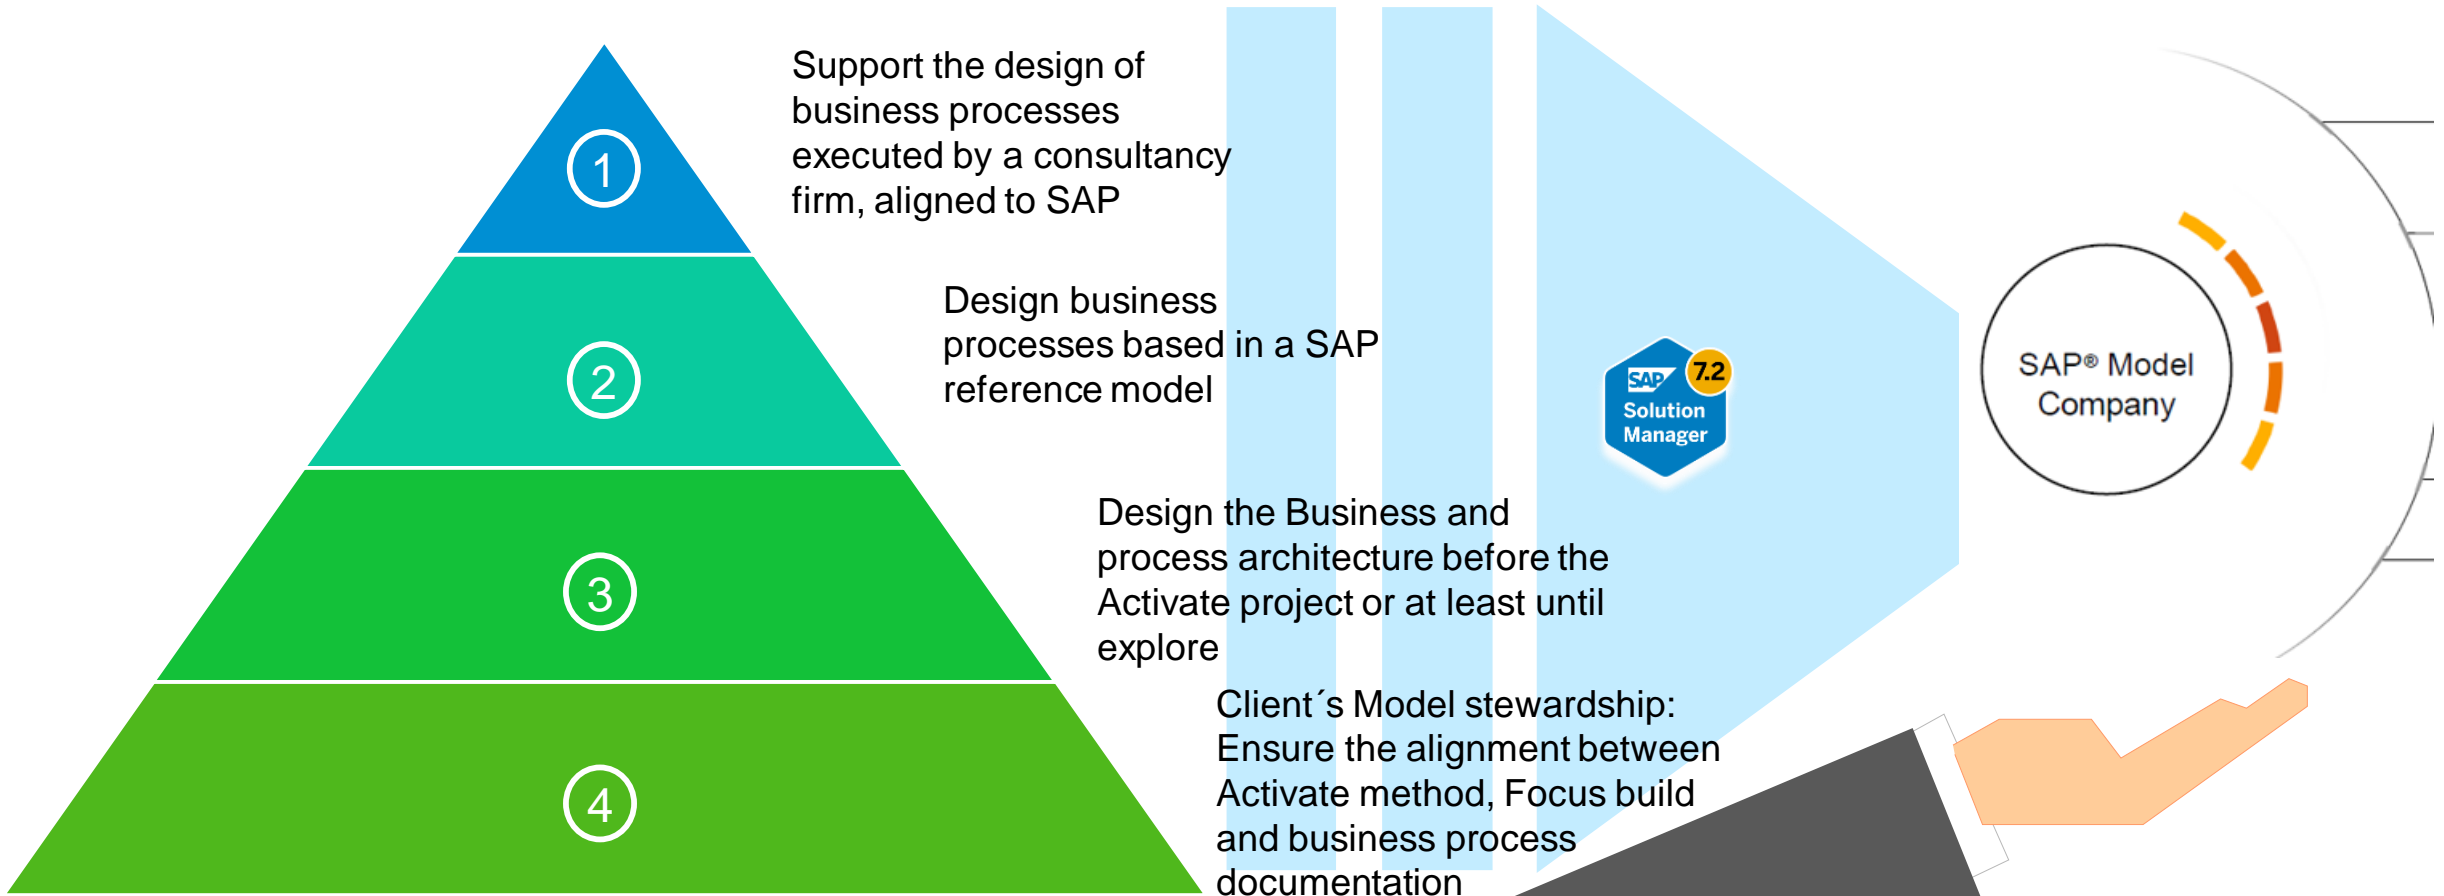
1

2

3

4

Support the design of business processes executed by a consultancy firm, aligned to SAP

Design business processes based in a SAP reference model

Design the Business and process architecture before the Activate project or at least until explore

Client´s Model stewardship: Ensure the alignment between Activate method, Focus build and business process documentation

SAP 7.2 Solution Manager

SAP® Model Company